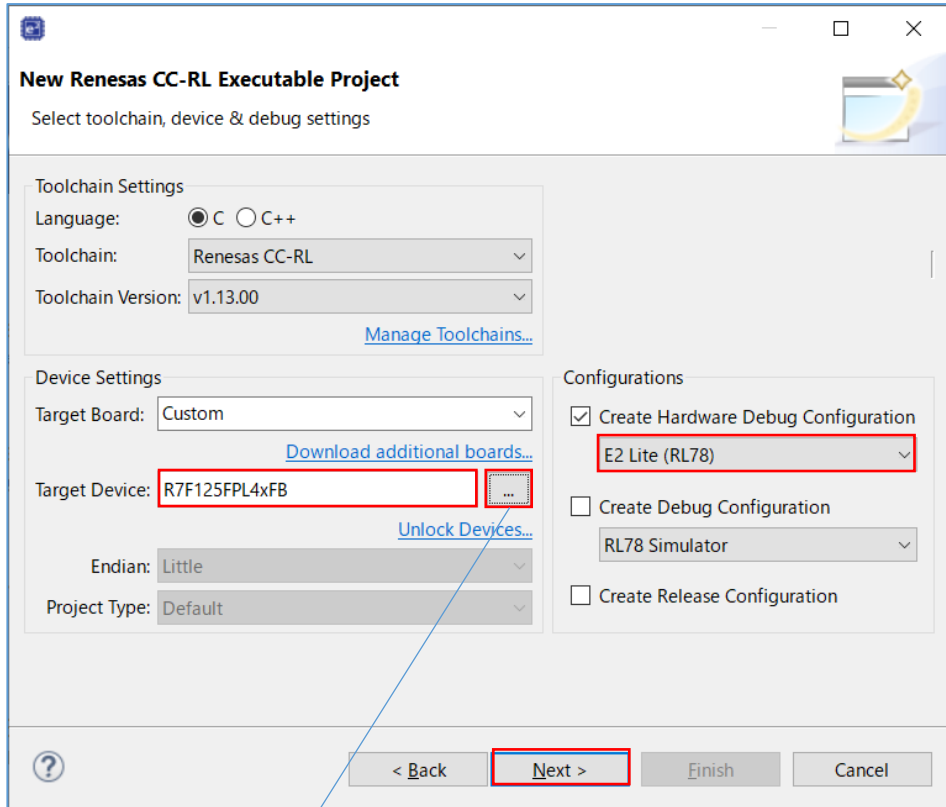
New Renesas CC-RL Executable Project
Select toolchain, device & debug settings

Toolchain Settings
Language: C C++
Toolchain: Renesas CC-RL
Toolchain Version: v1.13.00
Manage Toolchains...

Device Settings
Target Board: Custom
Download additional boards...
Target Device: R7F125FPL4xFB ...
Unlock Devices...
Endian: Little
Project Type: Default

Configurations
Create Hardware Debug Configuration
E2 Lite (RL78)
Create Debug Configuration
RL78 Simulator
Create Release Configuration

?
< Back
Next >
Finish
Cancel